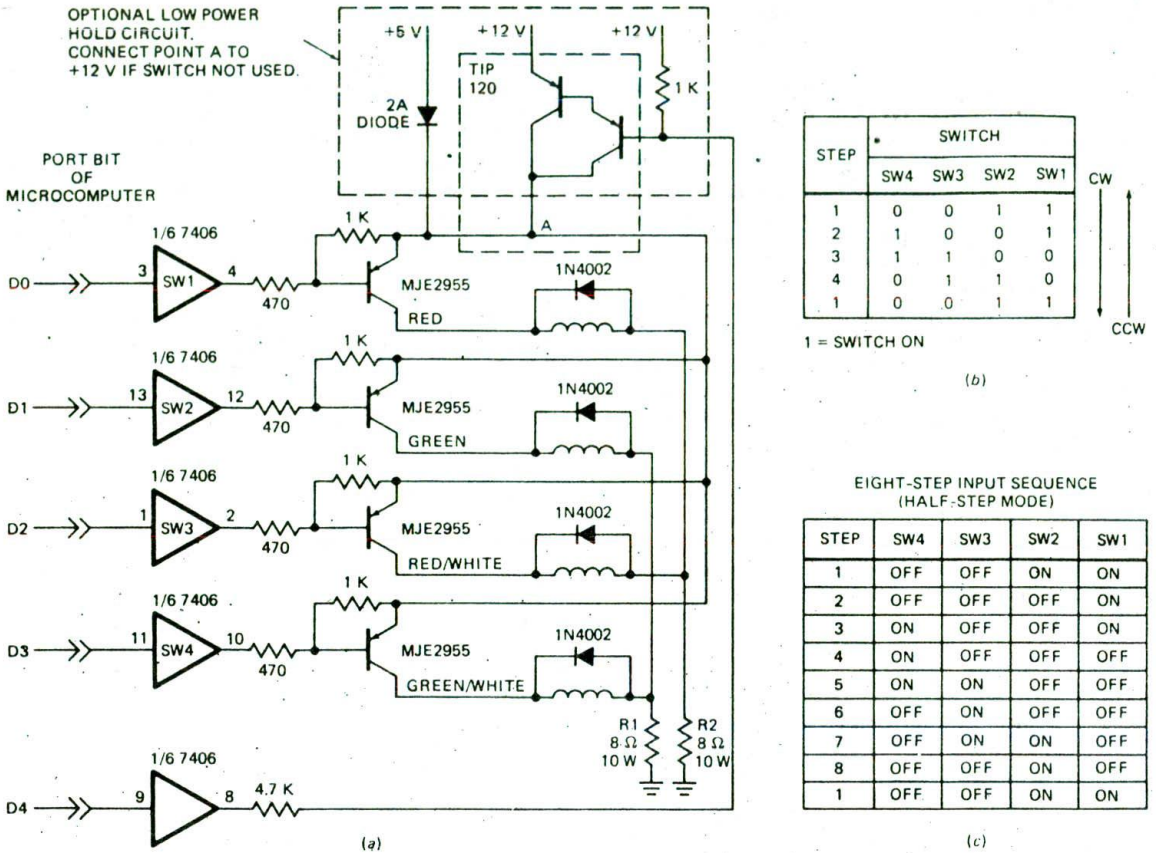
OPTIONAL LOW POWER HOLD CIRCUIT. CONNECT POINT A TO +12 V IF SWITCH NOT USED.

+5 V
+12 V
+12 V
TIP 120
1 K
2A DIODE

PORT BIT OF MICROCOMPUTER

1/6 7406
D0
3
SW1
4
470
1 K
A
MJE2955
RED
1N4002

1/6 7406
D1
13
SW2
12
470
1 K
MJE2955
GREEN
1N4002

1/6 7406
D2
1
SW3
2
470
1 K
MJE2955
RED/WHITE
1N4002

1/6 7406
D3
11
SW4
10
470
1 K
MJE2955
GREEN/WHITE
1N4002

R1
8 Ω
10 W
R2
8 Ω
10 W

1/6 7406
D4
9
8
4.7 K

(a)

| STEP | SW4 | SW3 | SW2 | SW1 |
|---|---|---|---|---|
| 1 | 0 | 0 | 1 | 1 |
| 2 | 1 | 0 | 0 | 1 |
| 3 | 1 | 1 | 0 | 0 |
| 4 | 0 | 1 | 1 | 0 |
| 1 | 0 | 0 | 1 | 1 |

SWITCH
CW
CCW
1 = SWITCH ON

(b)

EIGHT-STEP INPUT SEQUENCE (HALF-STEP MODE)

| STEP | SW4 | SW3 | SW2 | SW1 |
|---|---|---|---|---|
| 1 | OFF | OFF | ON | ON |
| 2 | OFF | OFF | OFF | ON |
| 3 | ON | OFF | OFF | ON |
| 4 | ON | OFF | OFF | OFF |
| 5 | ON | ON | OFF | OFF |
| 6 | OFF | ON | OFF | OFF |
| 7 | OFF | ON | ON | OFF |
| 8 | OFF | OFF | ON | OFF |
| 1 | OFF | OFF | ON | ON |

(c)